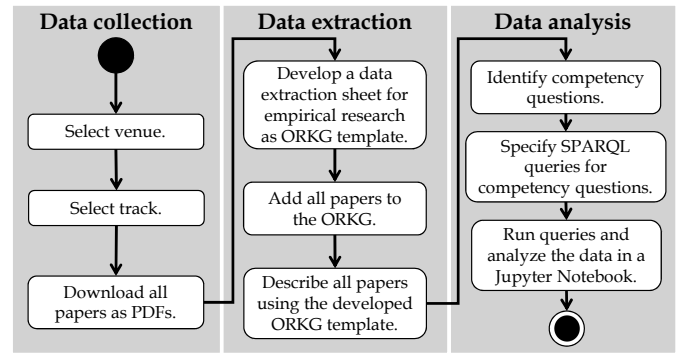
Data collection

Select venue.

Select track.

Download all papers as PDFs.

Data extraction

Develop a data extraction sheet for empirical research as ORKG template.

Add all papers to the ORKG.

Describe all papers using the developed ORKG template.

Data analysis

Identify competency questions.

Specify SPARQL queries for competency questions.

Run queries and analyze the data in a Jupyter Notebook.